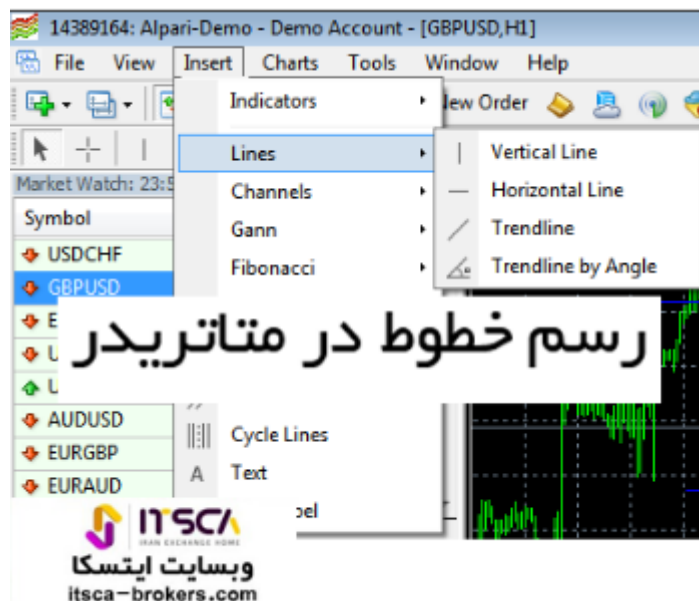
14389164: Alpari-Demo - Demo Account - [GBPUSD,H1]

File View Insert Charts Tools Window Help

New Order

Market Watch: 23:5

Symbol

USDCHF
GBPUSD
E
U
U
AUDUSD
EURGBP
EURAUD

Indicators
Lines
Channels
Gann
Fibonacci
Cycle Lines
Text
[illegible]bel

Vertical Line
Horizontal Line
Trendline
Trendline by Angle

رسم خطوط در متاتریدر

ITSCA
IRAN EXCHANGE HOME
وبسایت ایتسکا
itsca-brokers.com